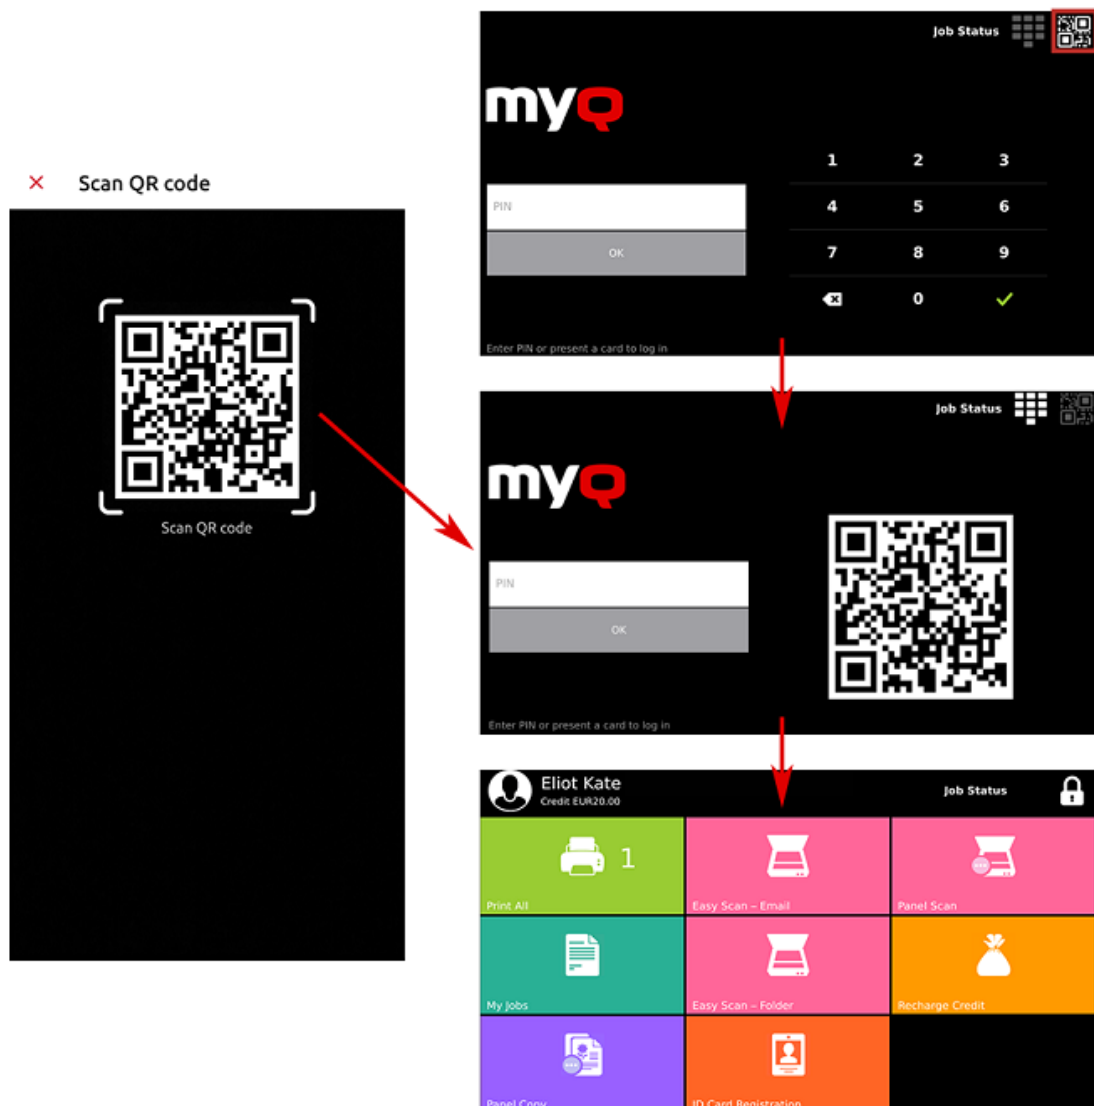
× Scan QR code

Scan QR code

Job Status

myQ

PIN

OK

1 2 3
4 5 6
7 8 9
0

Enter PIN or present a card to log in

Job Status

myQ

PIN

OK

Enter PIN or present a card to log in

Eliot Kate
Credit EUR20.00

Job Status

1
Print All

Easy Scan – Email

Panel Scan

My Jobs

Easy Scan – Folder

Recharge Credit

Panel Copy

ID Card Registration